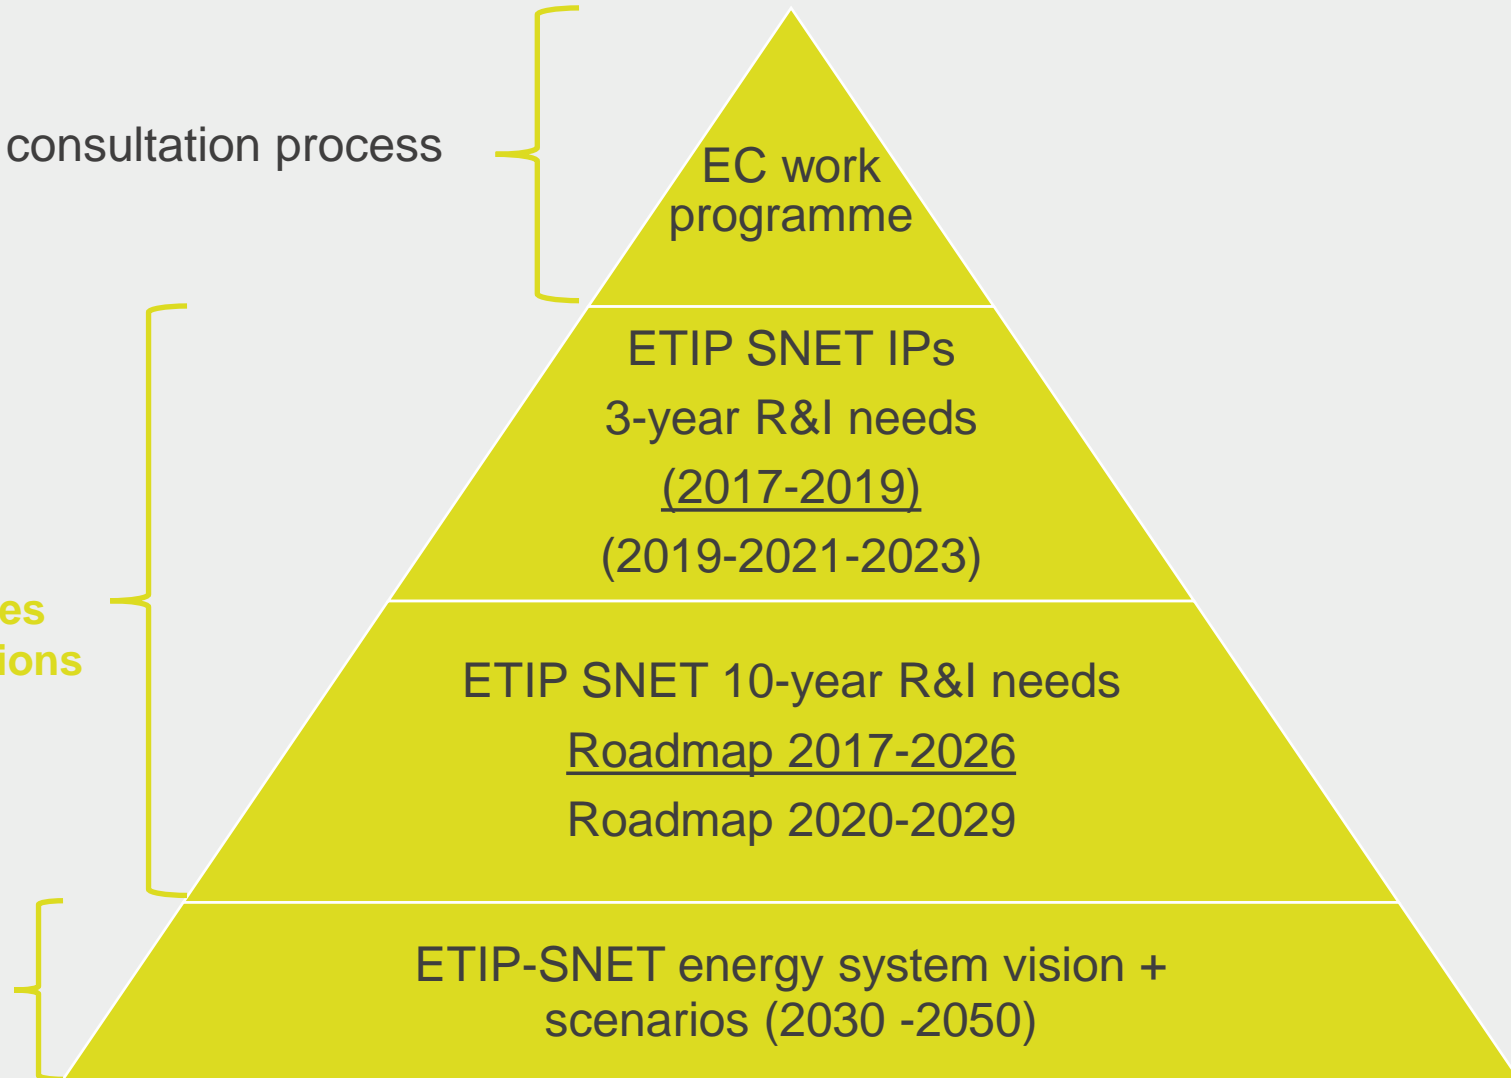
consultation process

EC work programme

ETIP SNET IPs
3-year R&I needs
(2017-2019)
(2019-2021-2023)

es
ions

ETIP SNET 10-year R&I needs
Roadmap 2017-2026
Roadmap 2020-2029

ETIP-SNET energy system vision + scenarios (2030 -2050)